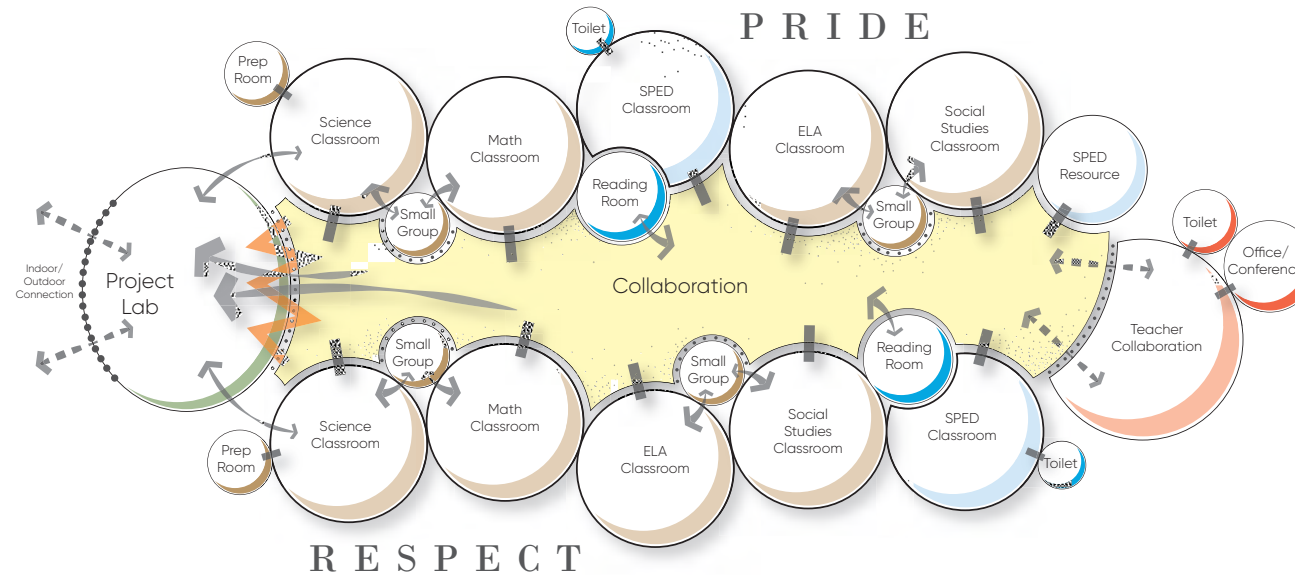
PRIDE

Toilet

Prep Room

Science Classroom

Math Classroom

SPED Classroom

ELA Classroom

Social Studies Classroom

SPED Resource

Reading Room

Small Group

Small Group

Toilet

Office/ Conferenc

Indoor/ Outdoor Connection

Project Lab

Collaboration

Teacher Collaboration

Small Group

Small Group

Reading Room

Science Classroom

Math Classroom

ELA Classroom

Social Studies Classroom

SPED Classroom

Prep Room

Toilet

RESPECT